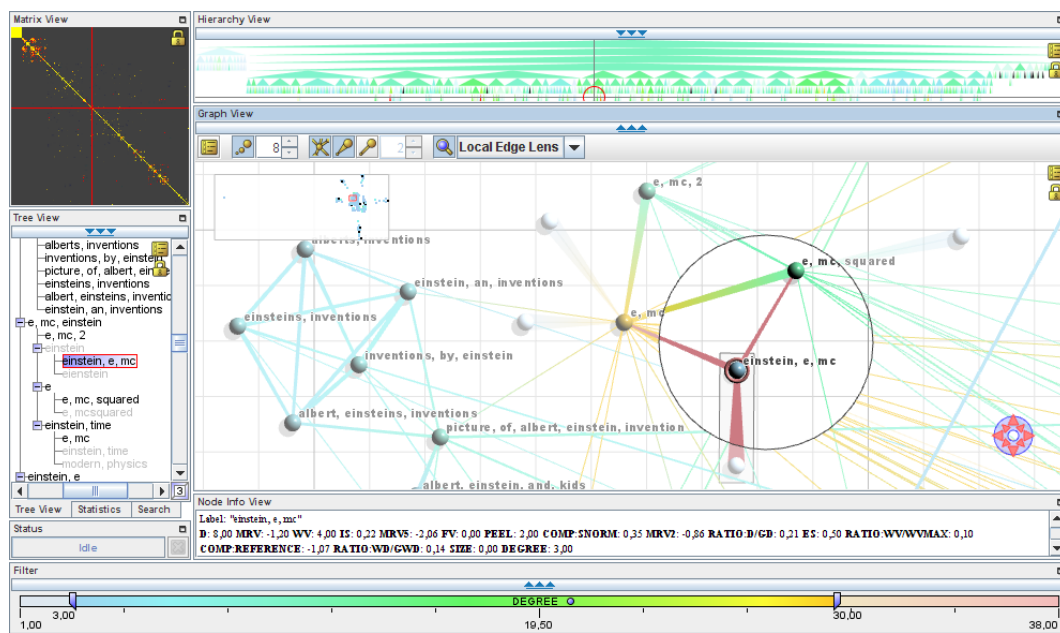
Matrix View

Hierarchy View

Graph View

8

2

Local Edge Lens

e, mc, 2

alberts, inventions

einstein, an, inventions

e, mc, squared

einsteins, inventions

e, mc

inventions, by, einstein

einstein, e, mc

albert, einsteins, inventions

picture, of, albert, einstein, invention

albert, einstein, and, kids

Tree View

alberts, inventions
inventions, by, einstein
picture, of, albert, ein
einsteins, inventions
albert, einsteins, inventio
einstein, an, inventions
e, mc, einstein
e, mc, 2
einstein
einstein, e, mc
einstein
e
e, mc, squared
e, mcsquared
einstein, time
e, mc
einstein, time
modern, physics
einstein, e

3

Tree View | Statistics | Search

Status

Idle

Node Info View

Label: "einstein, e, mc"
D: 8,00 MRV: -1,20 WV: 4,00 IS: 0,22 MRV5: -2,06 FV: 0,00 PEEL: 2,00 COMP:SNORM: 0,35 MRV2: -0,86 RATIO:D/GD: 0,21 ES: 0,50 RATIO:WV/WVMAX: 0,10
COMP:REFERENCE: -1,07 RATIO:WD/GWD: 0,14 SIZE: 0,00 DEGREE: 3,00

Filter

3,00

DEGREE

30,00

1,00

19,50

38,00